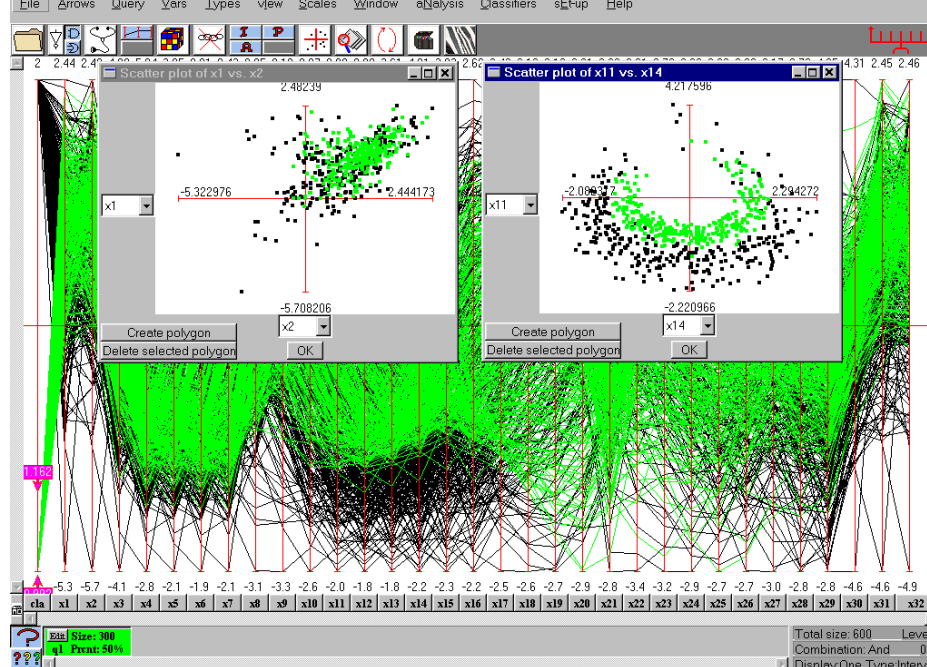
File Arrows Query Vars Types view Scales Window aNalysis Classifiers sEt-up Help

2 2.44 2.4 ... 4.31 2.45 2.46

Scatter plot of x1 vs. x2

2.48239

-5.322976

2.444173

x1

-5.708206

x2

Create polygon

Delete selected polygon

OK

Scatter plot of x11 vs. x14

4.217596

-2.089372

2.294272

x11

-2.220966

x14

Create polygon

Delete selected polygon

OK

1.162

-5.3 -5.7 -4.1 -2.8 -2.1 -1.9 -2.1 -3.1 -3.3 -2.6 -2.0 -1.8 -1.8 -2.2 -2.3 -2.2 -2.5 -2.6 -2.7 -2.9 -2.8 -3.4 -3.2 -2.9 -2.7 -2.7 -3.0 -2.8 -2.8 -4.6 -4.6 -4.9

cla x1 x2 x3 x4 x5 x6 x7 x8 x9 x10 x11 x12 x13 x14 x15 x16 x17 x18 x19 x20 x21 x22 x23 x24 x25 x26 x27 x28 x29 x30 x31 x32

Edit Size: 300

q1 Prcnt: 50%

???

Total size: 600 Leve

Combination: And 0

Display:One Type:Interv